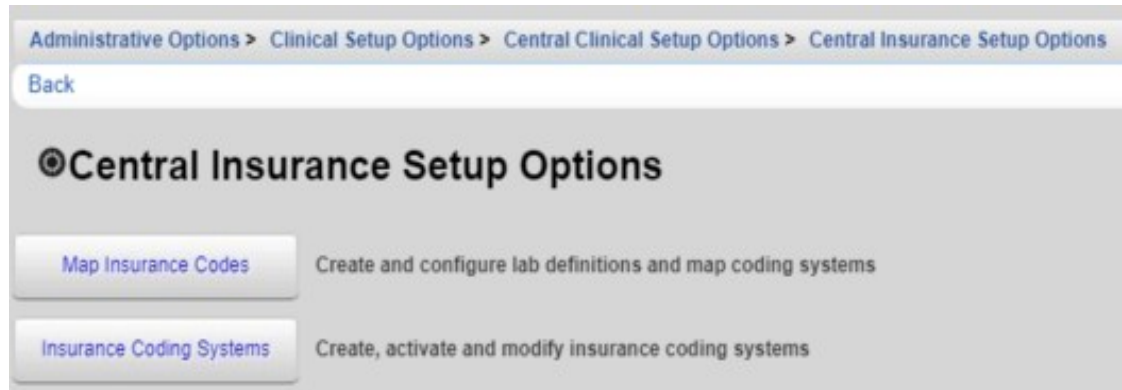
Administrative Options > Clinical Setup Options > Central Clinical Setup Options > Central Insurance Setup Options

Back

Central Insurance Setup Options

Map Insurance Codes

Create and configure lab definitions and map coding systems

Insurance Coding Systems

Create, activate and modify insurance coding systems